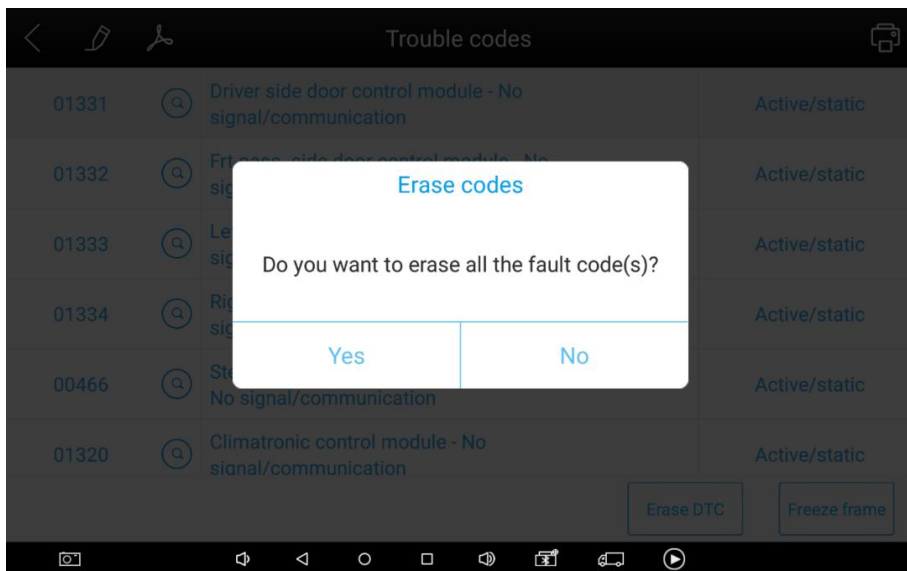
Trouble codes

01331 Driver side door control module - No signal/communication Active/static

01332 Frt pass. side door control module - No sig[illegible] Active/static

01333 Le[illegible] sig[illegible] Active/static

01334 Ri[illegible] sig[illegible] Active/static

00466 Ste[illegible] No signal/communication Active/static

01320 Climatronic control module - No signal/communication Active/static

Erase DTC

Freeze frame

Erase codes

Do you want to erase all the fault code(s)?

Yes

No